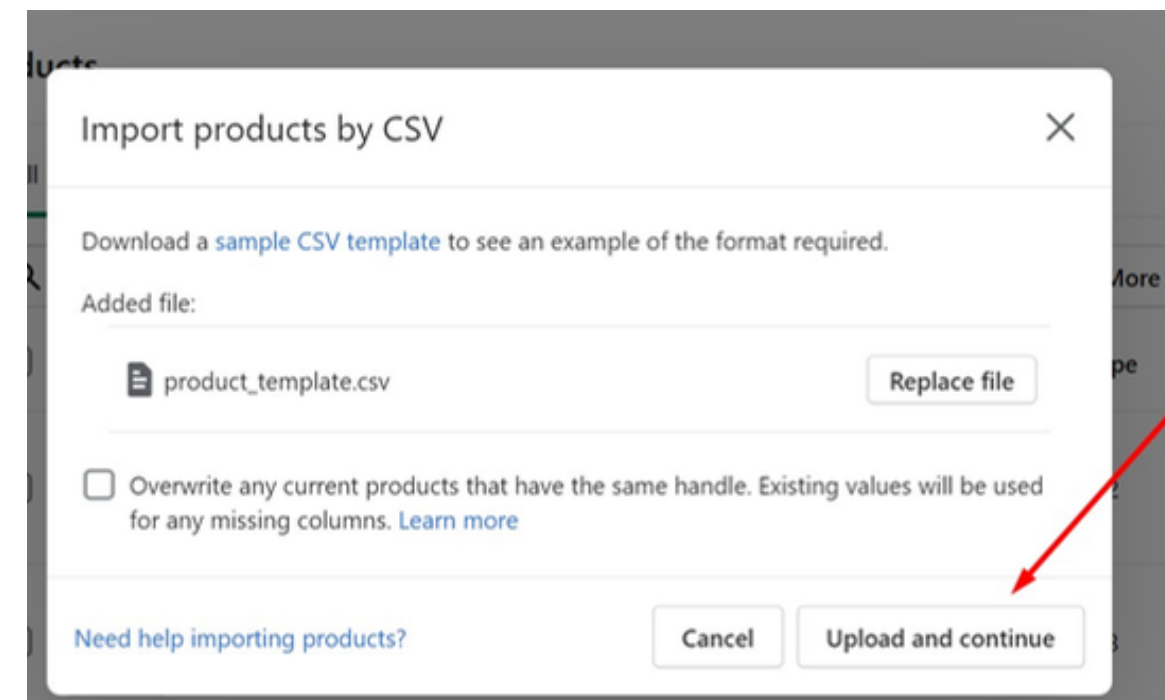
Import products by CSV

Download a sample CSV template to see an example of the format required.

Added file:

product_template.csv

Replace file

Overwrite any current products that have the same handle. Existing values will be used for any missing columns. Learn more

Need help importing products?

Cancel

Upload and continue